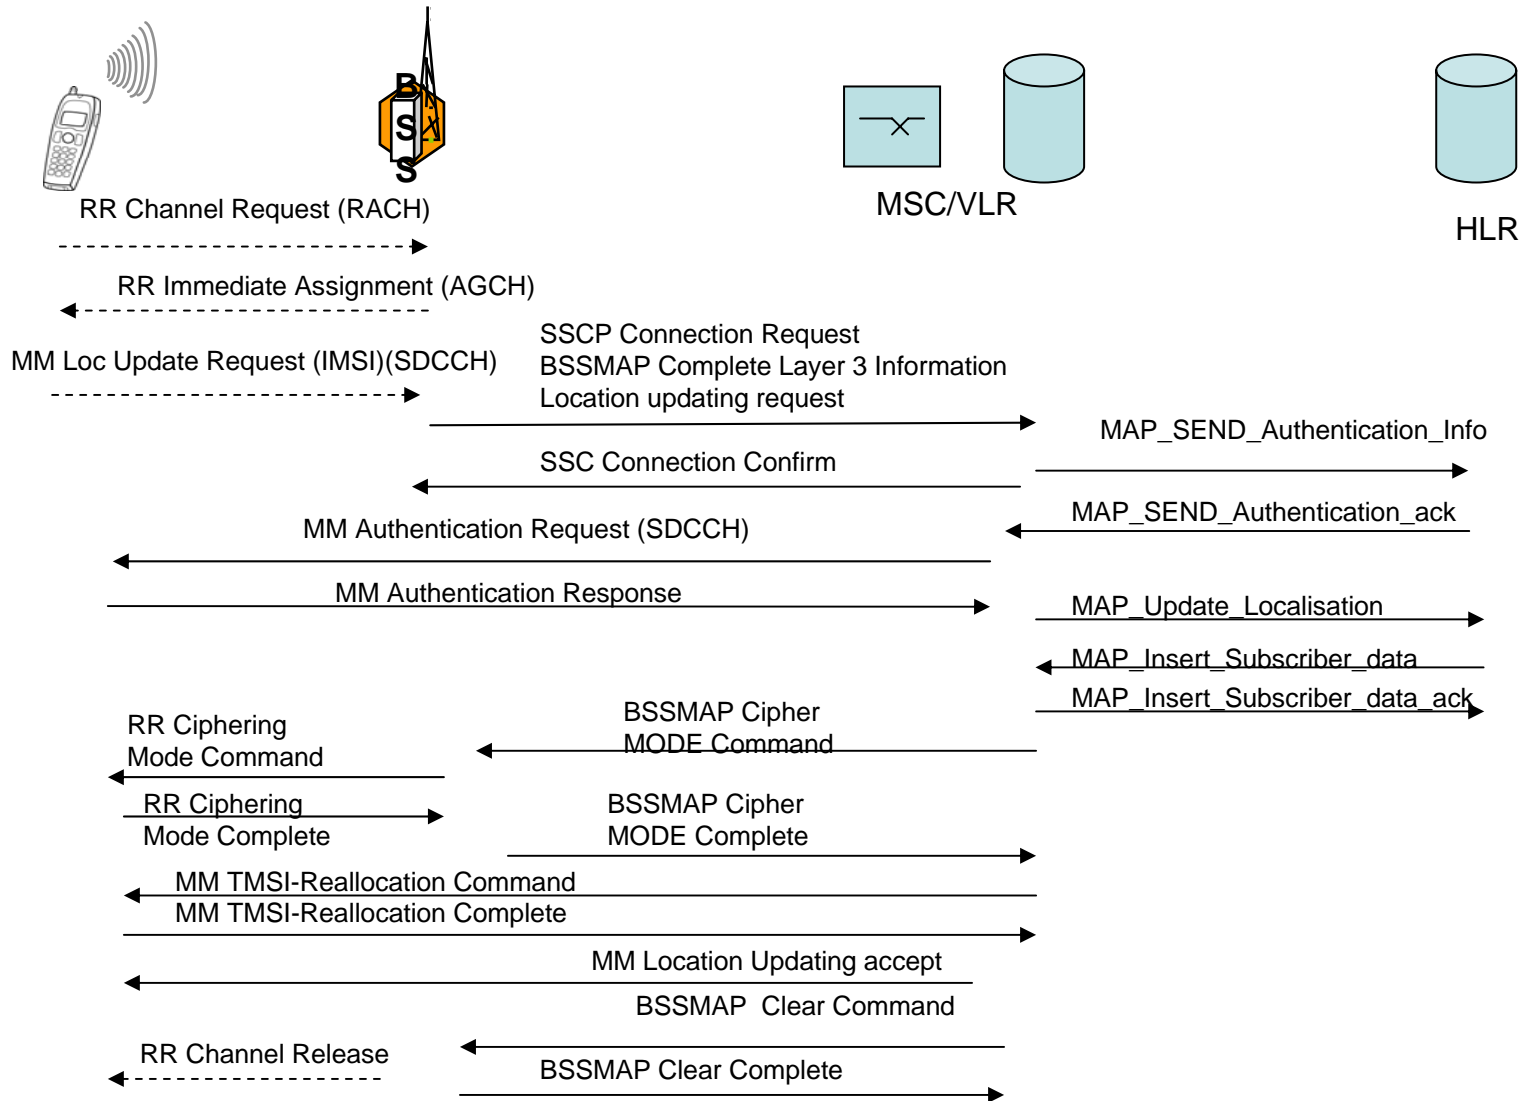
BSS

MSC/VLR

HLR

RR Channel Request (RACH)

RR Immediate Assignment (AGCH)

MM Loc Update Request (IMSI)(SDCCH)

SSCP Connection Request
BSSMAP Complete Layer 3 Information
Location updating request

MAP_SEND_Authentication_Info

SSC Connection Confirm

MAP_SEND_Authentication_ack

MM Authentication Request (SDCCH)

MM Authentication Response

MAP_Update_Localisation

MAP_Insert_Subscriber_data

MAP_Insert_Subscriber_data_ack

RR Ciphering
Mode Command

BSSMAP Cipher
MODE Command

RR Ciphering
Mode Complete

BSSMAP Cipher
MODE Complete

MM TMSI-Reallocation Command

MM TMSI-Reallocation Complete

MM Location Updating accept

BSSMAP Clear Command

RR Channel Release

BSSMAP Clear Complete